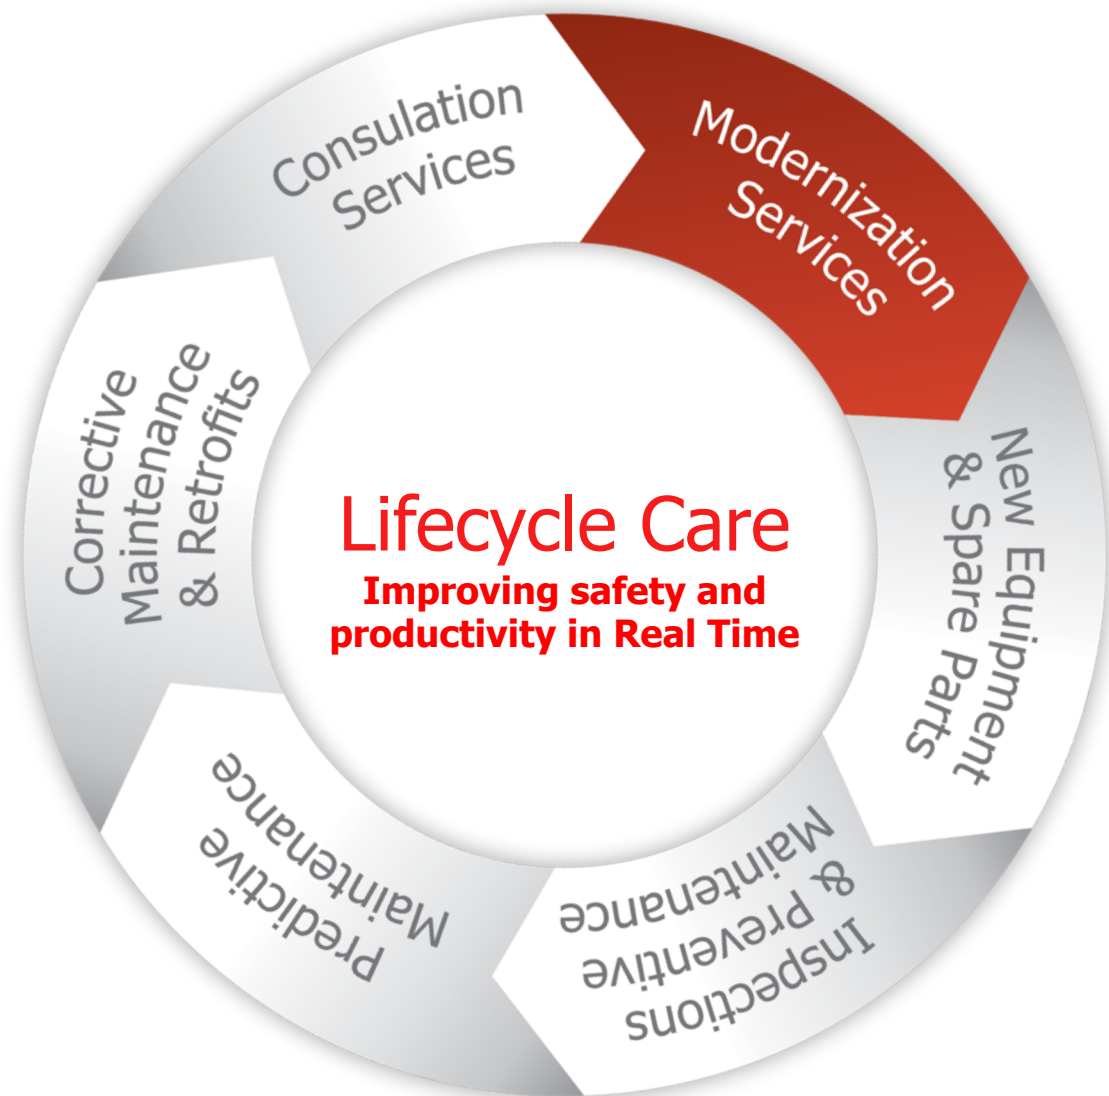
Consulation Services

Modernization Services

New Equipment & Spare Parts

Inspections & Preventive Maintenance

Predictive Maintenance

Corrective Maintenance & Retrofits

Lifecycle Care
Improving safety and productivity in Real Time